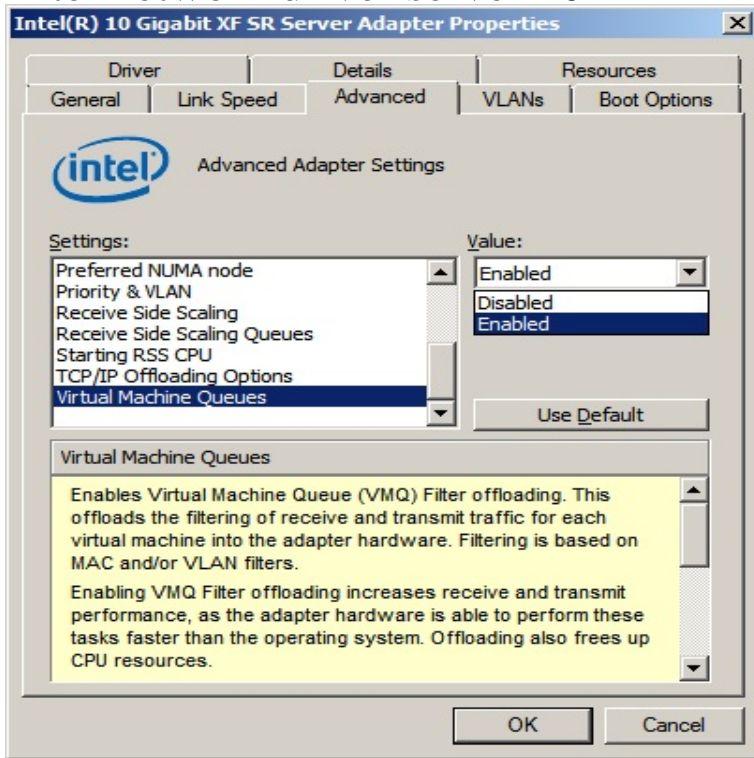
Intel(R) 10 Gigabit XF SR Server Adapter Properties

Driver | Details | Resources
General | Link Speed | Advanced | VLANs | Boot Options

intel

Advanced Adapter Settings

Settings:

Preferred NUMA node
Priority & VLAN
Receive Side Scaling
Receive Side Scaling Queues
Starting RSS CPU
TCP/IP Offloading Options
Virtual Machine Queues

Value:

Enabled

Disabled
Enabled

Use Default

Virtual Machine Queues

Enables Virtual Machine Queue (VMQ) Filter offloading. This offloads the filtering of receive and transmit traffic for each virtual machine into the adapter hardware. Filtering is based on MAC and/or VLAN filters.

Enabling VMQ Filter offloading increases receive and transmit performance, as the adapter hardware is able to perform these tasks faster than the operating system. Offloading also frees up CPU resources.

OK

Cancel